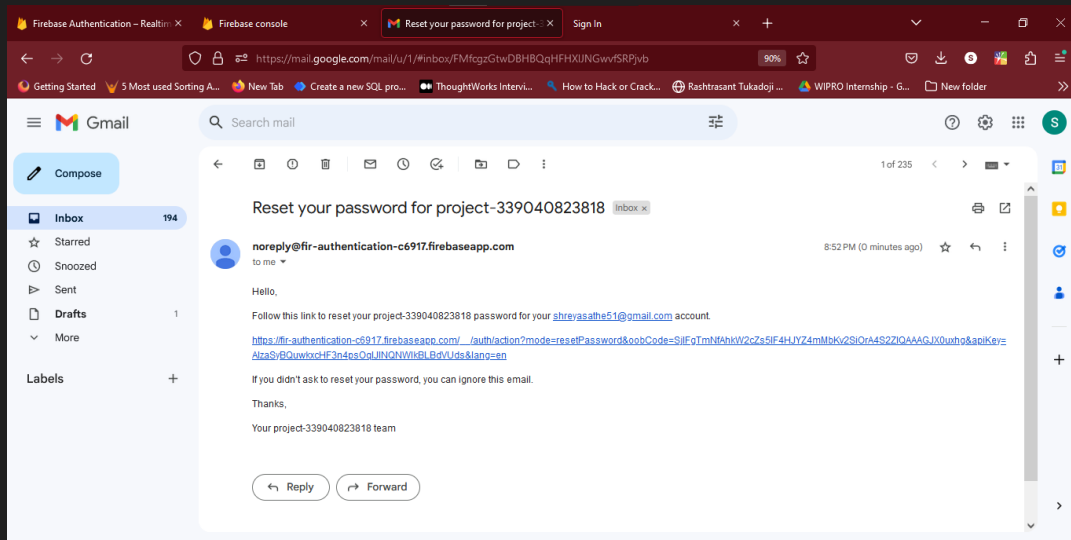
Firebase Authentication – Realtim ×
Firebase console
Reset your password for project-3 ×
Sign In ×
+

https://mail.google.com/mail/u/1/#inbox/FMfcgzGtwDBHBQqHFHXlJNGwvfSRPjvb
90%

Getting Started
5 Most used Sorting A...
New Tab
Create a new SQL pro...
ThoughtWorks Intervi...
How to Hack or Crack...
Rashtrasant Tukadoji ...
WIPRO Internship - G...
New folder

Gmail
Search mail
S

Compose
Inbox 194
Starred
Snoozed
Sent
Drafts 1
More

Labels +

1 of 235

Reset your password for project-339040823818 Inbox ×

noreply@fir-authentication-c6917.firebaseapp.com
to me
8:52 PM (0 minutes ago)

Hello,

Follow this link to reset your project-339040823818 password for your shreyasathe51@gmail.com account.

https://fir-authentication-c6917.firebaseapp.com/__/auth/action?mode=resetPassword&oobCode=SjlFgTmNfAhkW2cZs5lF4HJYZ4mMbKv2SiOrA4S2ZlQAAAGJX0uxhg&apiKey=AIzaSyBQuwkxcHF3n4psOqIJlNQNWlkBLBdVUds&lang=en

If you didn't ask to reset your password, you can ignore this email.

Thanks,

Your project-339040823818 team

Reply
Forward